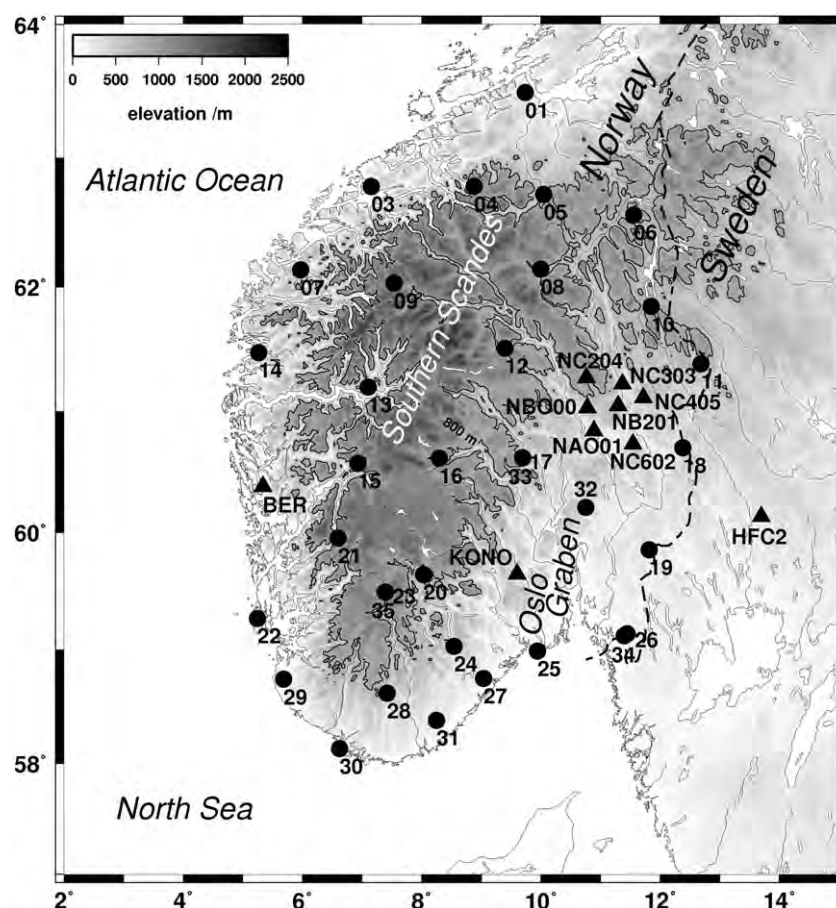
64°
0 500 1000 1500 2000 2500
elevation /m
Atlantic Ocean
Norway
Sweden
Southern Scandes
01
03
04
05
06
07
08
09
10
11
12
13
14
15
16
17
18
19
20
21
22
23
24
25
26
27
28
29
30
31
32
33
34
35
NC204
NC303
NC405
NB201
NBO00
NAO01
NC602
BER
KONO
HFC2
800 m
Oslo Graben
62°
60°
58°
North Sea
2°
4°
6°
8°
10°
12°
14°